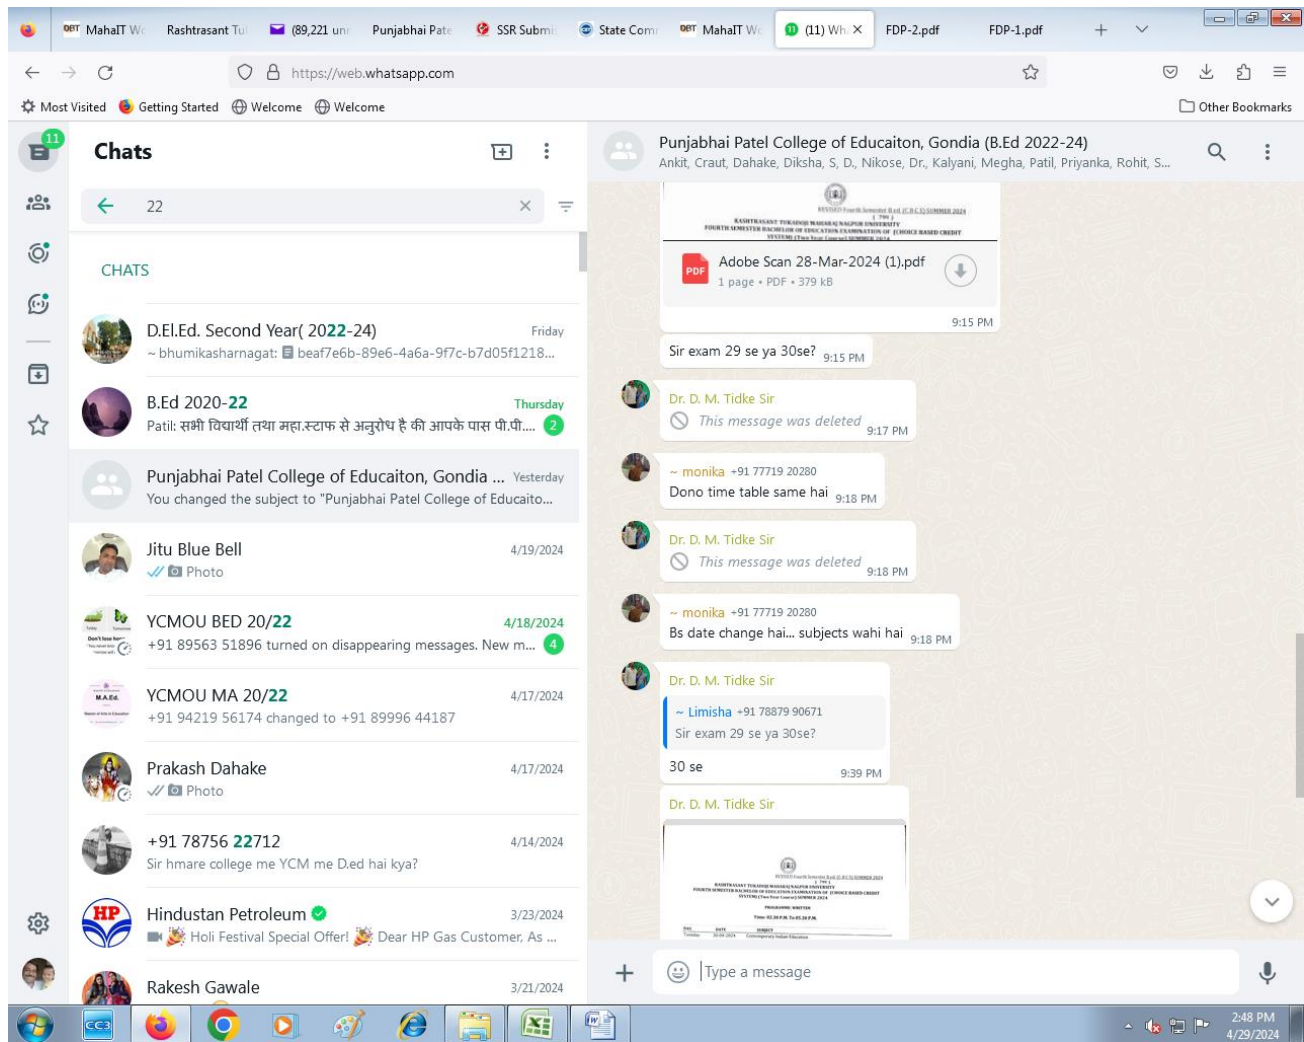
MahaIT W | Rashtrasant Tu | (89,221 unr | Punjabhai Pate | SSR Submi | State Comm | MahaIT W | (11) Wh | FDP-2.pdf | FDP-1.pdf

https://web.whatsapp.com

Most Visited | Getting Started | Welcome | Welcome | Other Bookmarks

11

Chats

22

CHATS

D.El.Ed. Second Year( 2022-24) Friday
~ bhumikasharnagat: beaf7e6b-89e6-4a6a-9f7c-b7d05f1218...

B.Ed 2020-22 Thursday
Patil: सभी विद्यार्थी तथा महा.स्टाफ से अनुरोध है की आपके पास पी.पी.... 2

Punjabhai Patel College of Educaiton, Gondia ... Yesterday
You changed the subject to "Punjabhai Patel College of Educaito...

Jitu Blue Bell 4/19/2024
Photo

YCMOU BED 20/22 4/18/2024
+91 89563 51896 turned on disappearing messages. New m... 4

YCMOU MA 20/22 4/17/2024
+91 94219 56174 changed to +91 89996 44187

Prakash Dahake 4/17/2024
Photo

+91 78756 22712 4/14/2024
Sir hmare college me YCM me D.ed hai kya?

Hindustan Petroleum 3/23/2024
Holi Festival Special Offer! Dear HP Gas Customer, As ...

Rakesh Gawale 3/21/2024

Punjabhai Patel College of Educaiton, Gondia (B.Ed 2022-24)
Ankit, Craut, Dahake, Diksha, S, D., Nikose, Dr., Kalyani, Megha, Patil, Priyanka, Rohit, S...

RASHTRASANT TUKADOJI MAHARAJ NAGPUR UNIVERSITY
FOURTH SEMESTER BACHELOR OF EDUCATION EXAMINATION OF (CHOICE BASED CREDIT SYSTEM) SUMMER 2024

Adobe Scan 28-Mar-2024 (1).pdf
1 page • PDF • 379 kB
9:15 PM

Sir exam 29 se ya 30se? 9:15 PM

Dr. D. M. Tidke Sir
This message was deleted 9:17 PM

~ monika +91 77719 20280
Dono time table same hai 9:18 PM

Dr. D. M. Tidke Sir
This message was deleted 9:18 PM

~ monika +91 77719 20280
Bs date change hai... subjects wahi hai 9:18 PM

Dr. D. M. Tidke Sir
~ Limisha +91 78879 90671
Sir exam 29 se ya 30se?
30 se 9:39 PM

Dr. D. M. Tidke Sir

Type a message

2:48 PM
4/29/2024